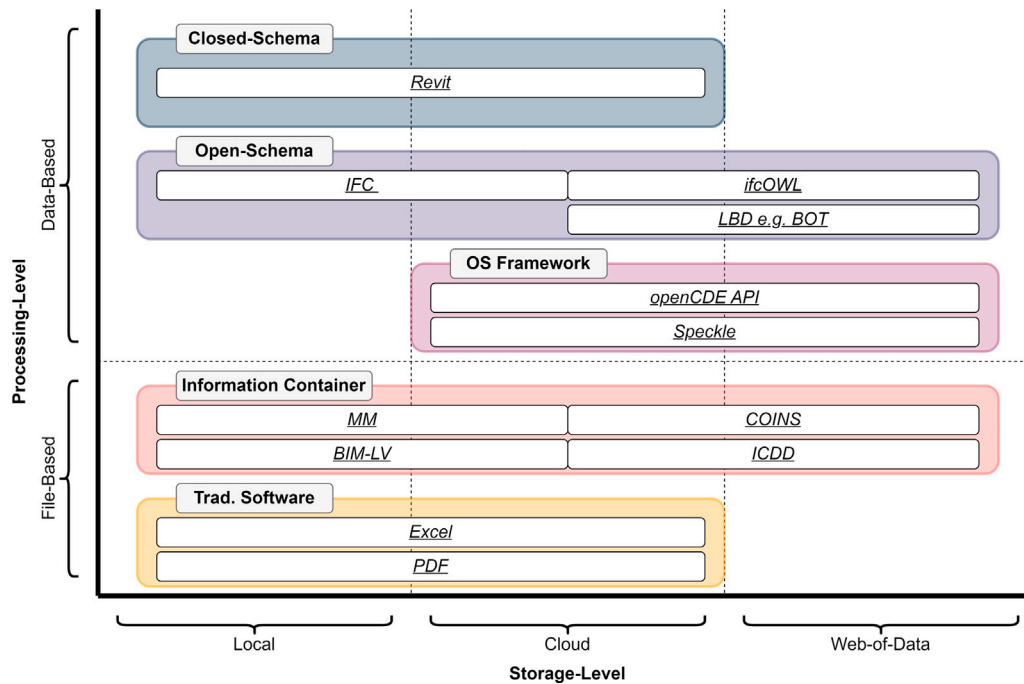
Closed-Schema

Revit

Open-Schema

IFC

ifcOWL

LBD e.g. BOT

OS Framework

openCDE API

Speckle

Information Container

MM

COINS

BIM-LV

ICDD

Trad. Software

Excel

PDF

Data-Based

File-Based

Processing-Level

Local

Cloud

Web-of-Data

Storage-Level